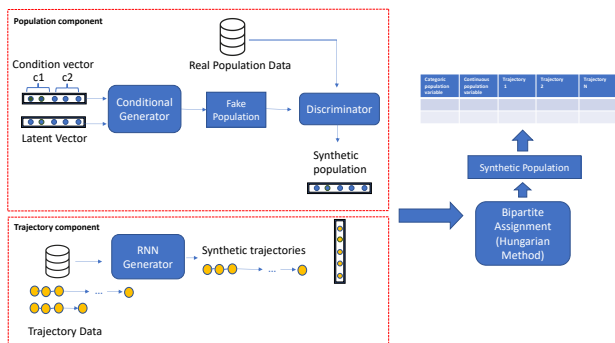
Population component

Real Population Data

Condition vector
c1 c2

Conditional Generator

Fake Population

Discriminator

Latent Vector

Synthetic population

Trajectory component

RNN Generator

Synthetic trajectories

...

...

Trajectory Data

| Categoric population variable | Continuous population variable | Trajectory 1 | Trajectory 2 | Trajectory N |
|---|---|---|---|---|
| | | | | |
| | | | | |
| | | | | |

Synthetic Population

Bipartite Assignment (Hungarian Method)